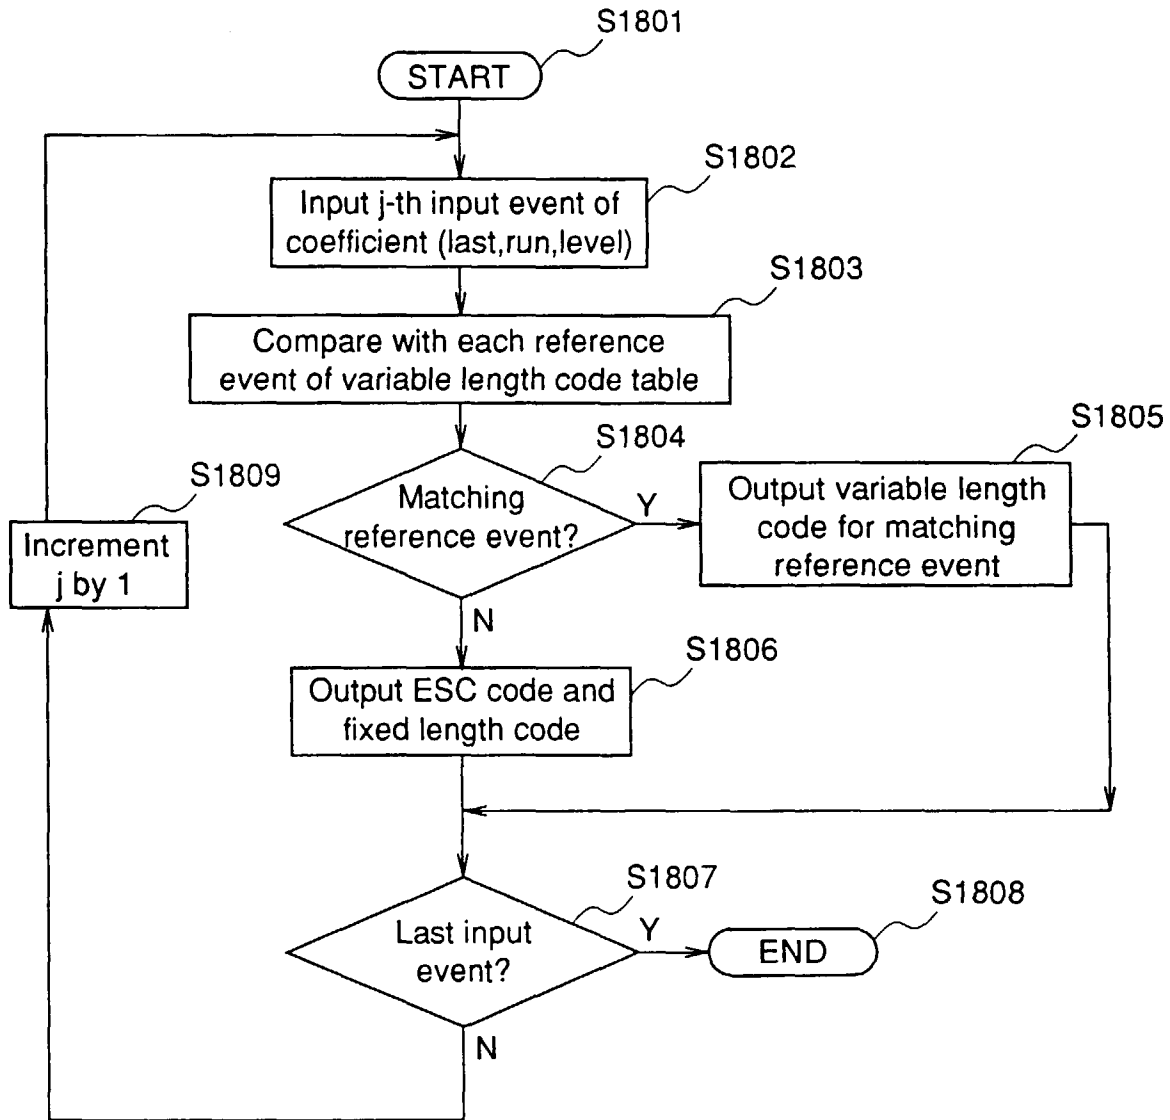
S1801
START
S1802
Input j-th input event of coefficient (last,run,level)
S1803
Compare with each reference event of variable length code table
S1804
S1805
S1809
Matching reference event?
Y
Output variable length code for matching reference event
Increment j by 1
N
S1806
Output ESC code and fixed length code
S1807
S1808
Last input event?
Y
END
N